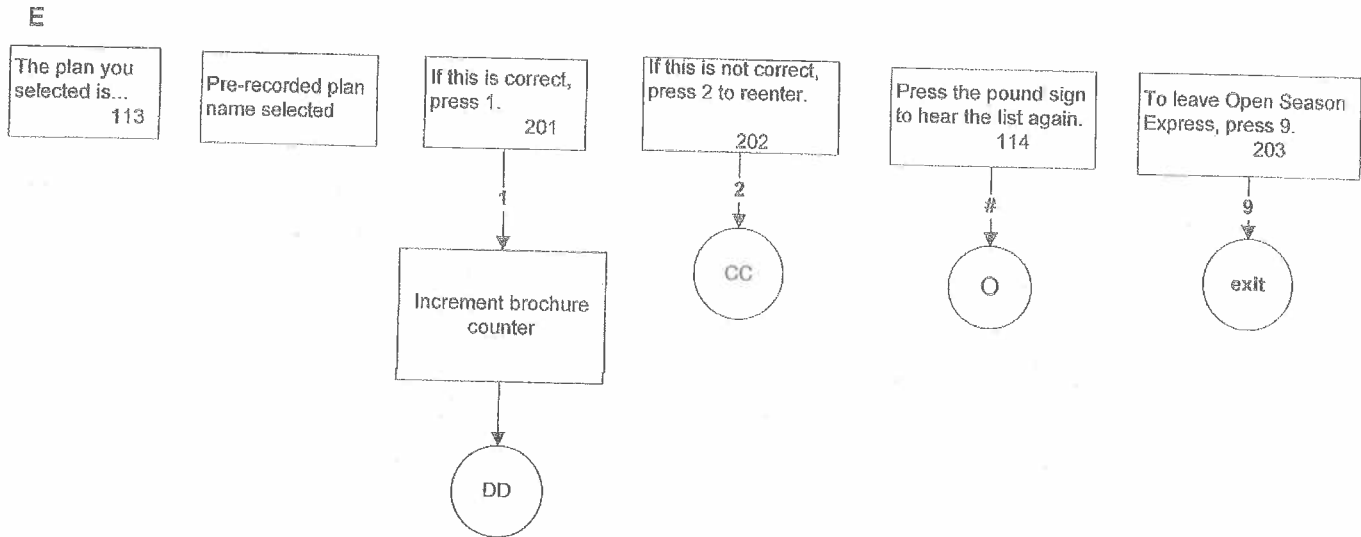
E

The plan you selected is... 113

Pre-recorded plan name selected

If this is correct, press 1. 201

1

Increment brochure counter

DD

If this is not correct, press 2 to reenter. 202

2

CC

Press the pound sign to hear the list again. 114

#

O

To leave Open Season Express, press 9. 203

9

exit